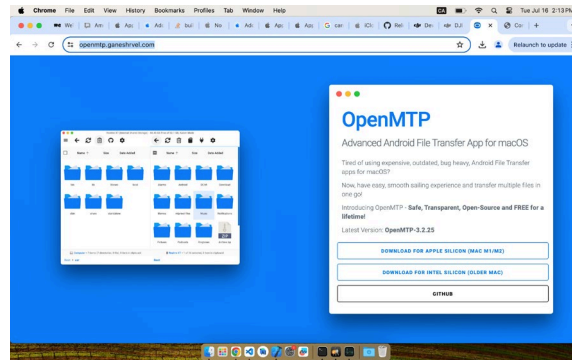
Chrome File Edit View History Bookmarks Profiles Tab Window Help

Tue Jul 16 2:13 PM

openmtp.ganeshrvel.com

Relaunch to update

OpenMTP

Advanced Android File Transfer App for macOS

Tired of using expensive, outdated, bug heavy, Android File Transfer apps for macOS?

Now, have easy, smooth sailing experience and transfer multiple files in one go!

Introducing OpenMTP - Safe, Transparent, Open-Source and FREE for a lifetime!

Latest Version: OpenMTP-3.2.25

DOWNLOAD FOR APPLE SILICON (MAC M1/M2)

DOWNLOAD FOR INTEL SILICON (OLDER MAC)

GITHUB